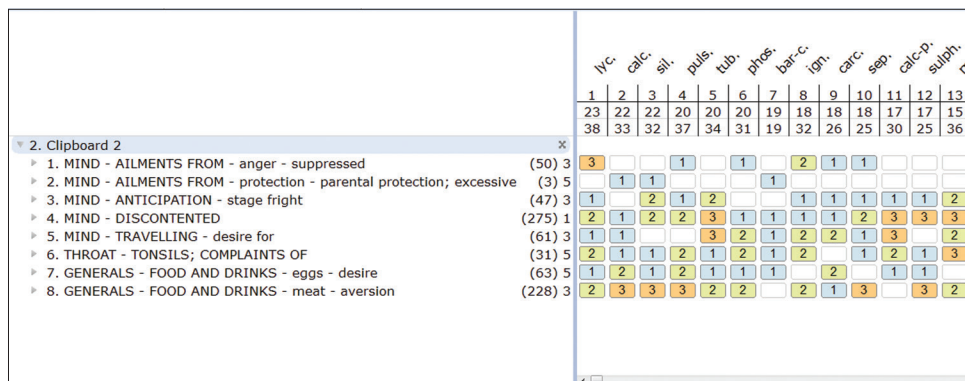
| | lyc. | calc. | sil. | puls. | tub. | phos. | bar-c. | ign. | carc. | sep. | calc-p. | sulph. | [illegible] |
|---|---|---|---|---|---|---|---|---|---|---|---|---|---|
| | 1 | 2 | 3 | 4 | 5 | 6 | 7 | 8 | 9 | 10 | 11 | 12 | 13 |
| | 23 | 22 | 22 | 20 | 20 | 20 | 19 | 18 | 18 | 18 | 17 | 17 | 15 |
| | 38 | 33 | 32 | 37 | 34 | 31 | 19 | 32 | 26 | 25 | 30 | 25 | 36 |
| 2. Clipboard 2 × | | | | | | | | | | | | | |
| 1. MIND - AILMENTS FROM - anger - suppressed (50) 3 | 3 | | | 1 | | 1 | | 2 | 1 | 1 | | | |
| 2. MIND - AILMENTS FROM - protection - parental protection; excessive (3) 5 | | 1 | 1 | | | | 1 | | | | | | |
| 3. MIND - ANTICIPATION - stage fright (47) 3 | 1 | | 2 | 1 | 2 | | | 1 | 1 | 1 | 1 | 1 | 2 |
| 4. MIND - DISCONTENTED (275) 1 | 2 | 1 | 2 | 2 | 3 | 1 | 1 | 1 | 1 | 2 | 3 | 3 | 3 |
| 5. MIND - TRAVELLING - desire for (61) 3 | 1 | 1 | | | 3 | 2 | 1 | 2 | 2 | 1 | 3 | | 2 |
| 6. THROAT - TONSILS; COMPLAINTS OF (31) 5 | 2 | 1 | 1 | 2 | 1 | 2 | 1 | 2 | | 1 | 2 | 1 | 3 |
| 7. GENERALS - FOOD AND DRINKS - eggs - desire (63) 5 | 1 | 2 | 1 | 2 | 1 | 1 | 1 | | 2 | | 1 | 1 | |
| 8. GENERALS - FOOD AND DRINKS - meat - aversion (228) 3 | 2 | 3 | 3 | 3 | 2 | 2 | | 2 | 1 | 3 | | 3 | 2 |